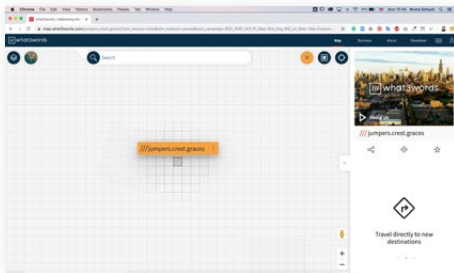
Chrome File Edit View History Bookmarks People Tab Window Help

what3words | Addressing the...

map.what3words.com/jumpers.crest.graces

what3words

Map Business About Developer

Search

what3words

About us

///jumpers.crest.graces

///jumpers.crest.graces

Travel directly to new destinations